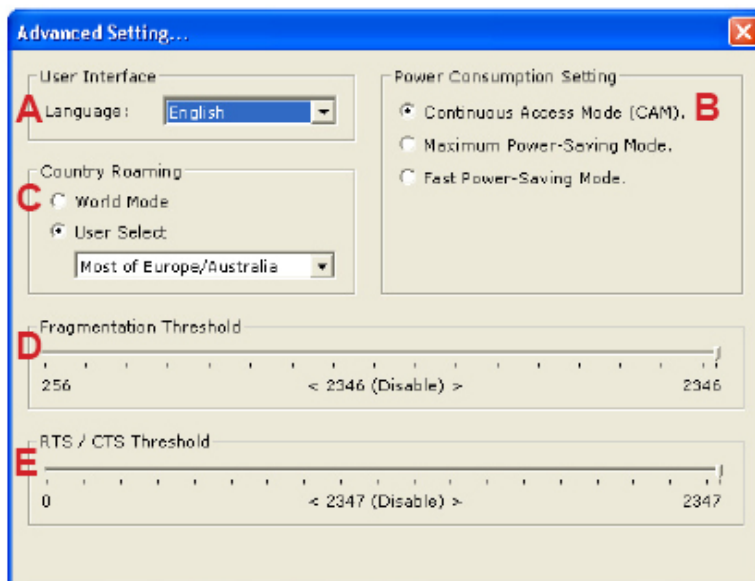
Advanced Setting...

User Interface

A Language: English

Power Consumption Setting

Continuous Access Mode (CAM). B

Maximum Power-Saving Mode.

Fast Power-Saving Mode.

Country Roaming

C World Mode

User Select

Most of Europe/Australia

Fragmentation Threshold

D

256 < 2346 (Disable) > 2346

RTS / CTS Threshold

E

0 < 2347 (Disable) > 2347